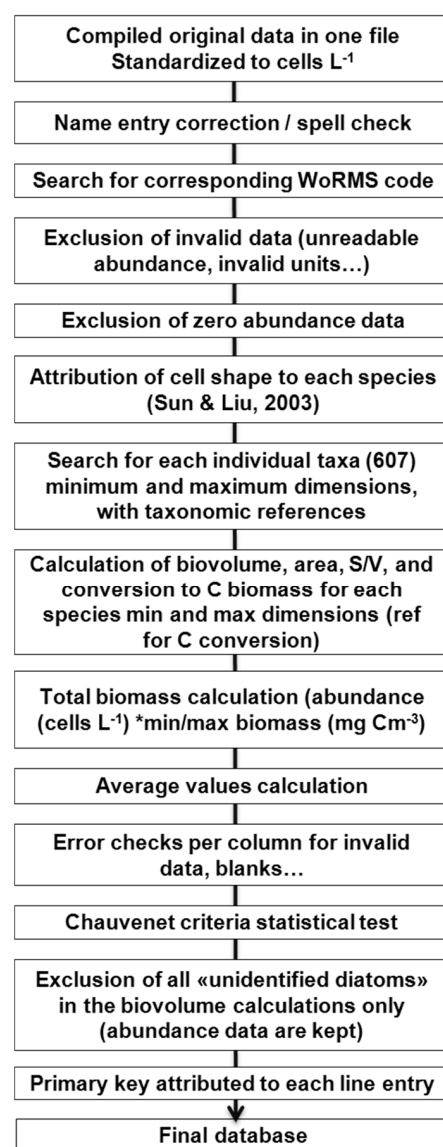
Compiled original data in one file
Standardized to cells L$^{-1}$

Name entry correction / spell check

Search for corresponding WoRMS code

Exclusion of invalid data (unreadable abundance, invalid units…)

Exclusion of zero abundance data

Attribution of cell shape to each species (Sun & Liu, 2003)

Search for each individual taxa (607) minimum and maximum dimensions, with taxonomic references

Calculation of biovolume, area, S/V, and conversion to C biomass for each species min and max dimensions (ref for C conversion)

Total biomass calculation (abundance (cells L$^{-1}$) *min/max biomass (mg Cm$^{-3}$)

Average values calculation

Error checks per column for invalid data, blanks…

Chauvenet criteria statistical test

Exclusion of all «unidentified diatoms» in the biovolume calculations only (abundance data are kept)

Primary key attributed to each line entry

Final database